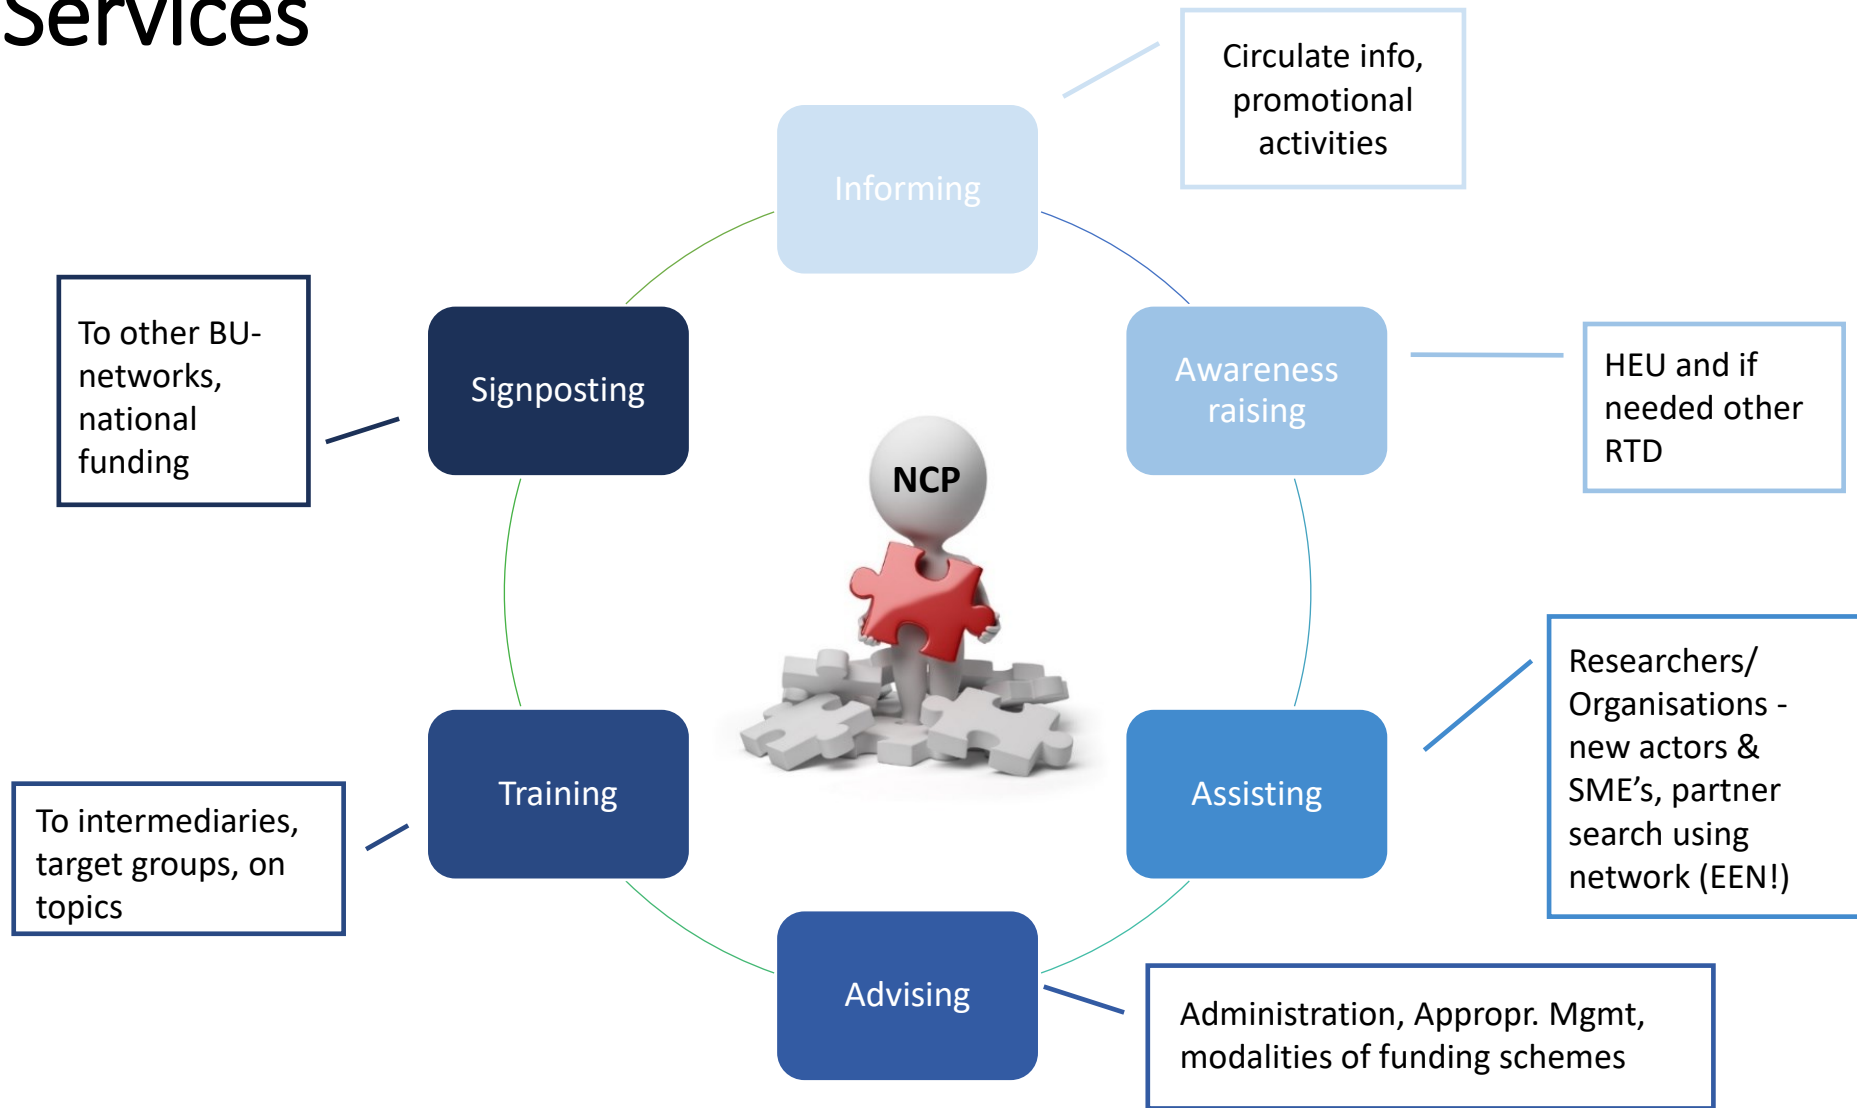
Services

Circulate info, promotional activities

Informing

To other BU-networks, national funding

Signposting

Awareness raising

HEU and if needed other RTD

NCP

Researchers/ Organisations - new actors & SME’s, partner search using network (EEN!)

Training

Assisting

To intermediaries, target groups, on topics

Advising

Administration, Appropr. Mgmt, modalities of funding schemes